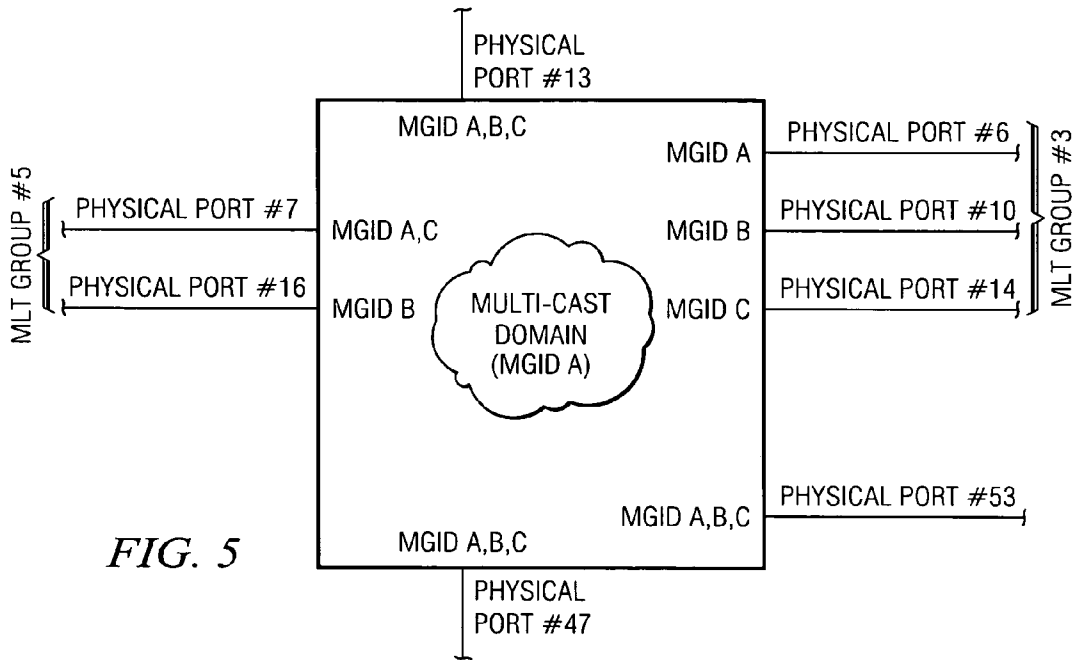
PHYSICAL PORT #13

MGID A,B,C

MGID A

PHYSICAL PORT #6

MLT GROUP #3

MLT GROUP #5

PHYSICAL PORT #7

MGID A,C

MGID B

PHYSICAL PORT #10

PHYSICAL PORT #16

MGID B

MULTI-CAST DOMAIN (MGID A)

MGID C

PHYSICAL PORT #14

PHYSICAL PORT #53

MGID A,B,C

FIG. 5

MGID A,B,C

PHYSICAL PORT #47